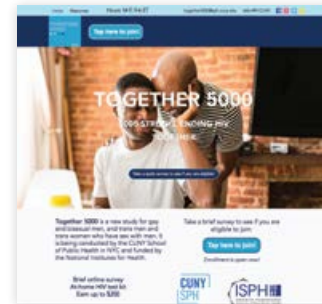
Home Resources Phone: 917-914-6437

Tap here to join!

TOGETHER 5000

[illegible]

Take a quick survey to see if you are eligible

Together 5000 is a new study for gay and bisexual men, and trans men and trans women who have sex with men. It is being conducted by the CUNY School of Public Health in NYC and funded by the National Institutes for Health.

Brief online survey
At-home HIV test kit
Earn up to $250

Take a brief survey to see if you are eligible to join.

Tap here to join!

Enrollment is open now!

CUNY SPH

ISPH